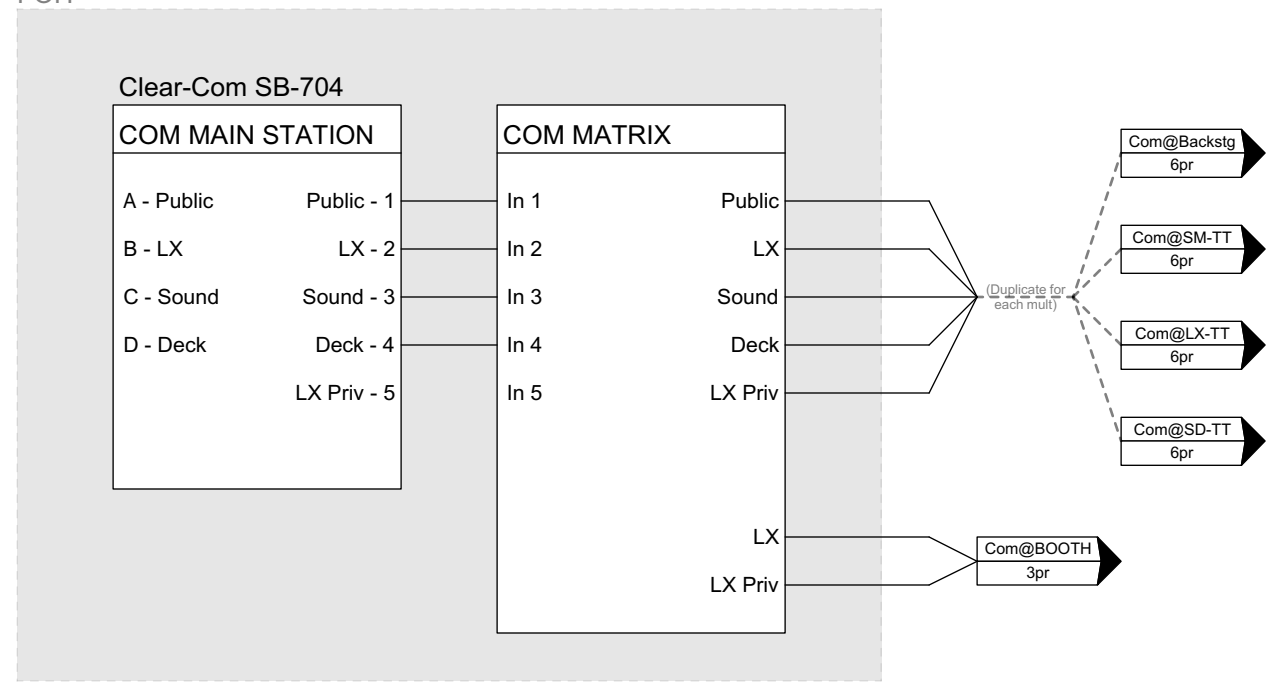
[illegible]

Clear-Com SB-704

COM MAIN STATION

A - Public
B - LX
C - Sound
D - Deck

Public - 1
LX - 2
Sound - 3
Deck - 4
LX Priv - 5

COM MATRIX

In 1
In 2
In 3
In 4
In 5

Public
LX
Sound
Deck
LX Priv

LX
LX Priv

(Duplicate for each mult)

Com@Backstg
6pr

Com@SM-TT
6pr

Com@LX-TT
6pr

Com@SD-TT
6pr

Com@BOOTH
3pr